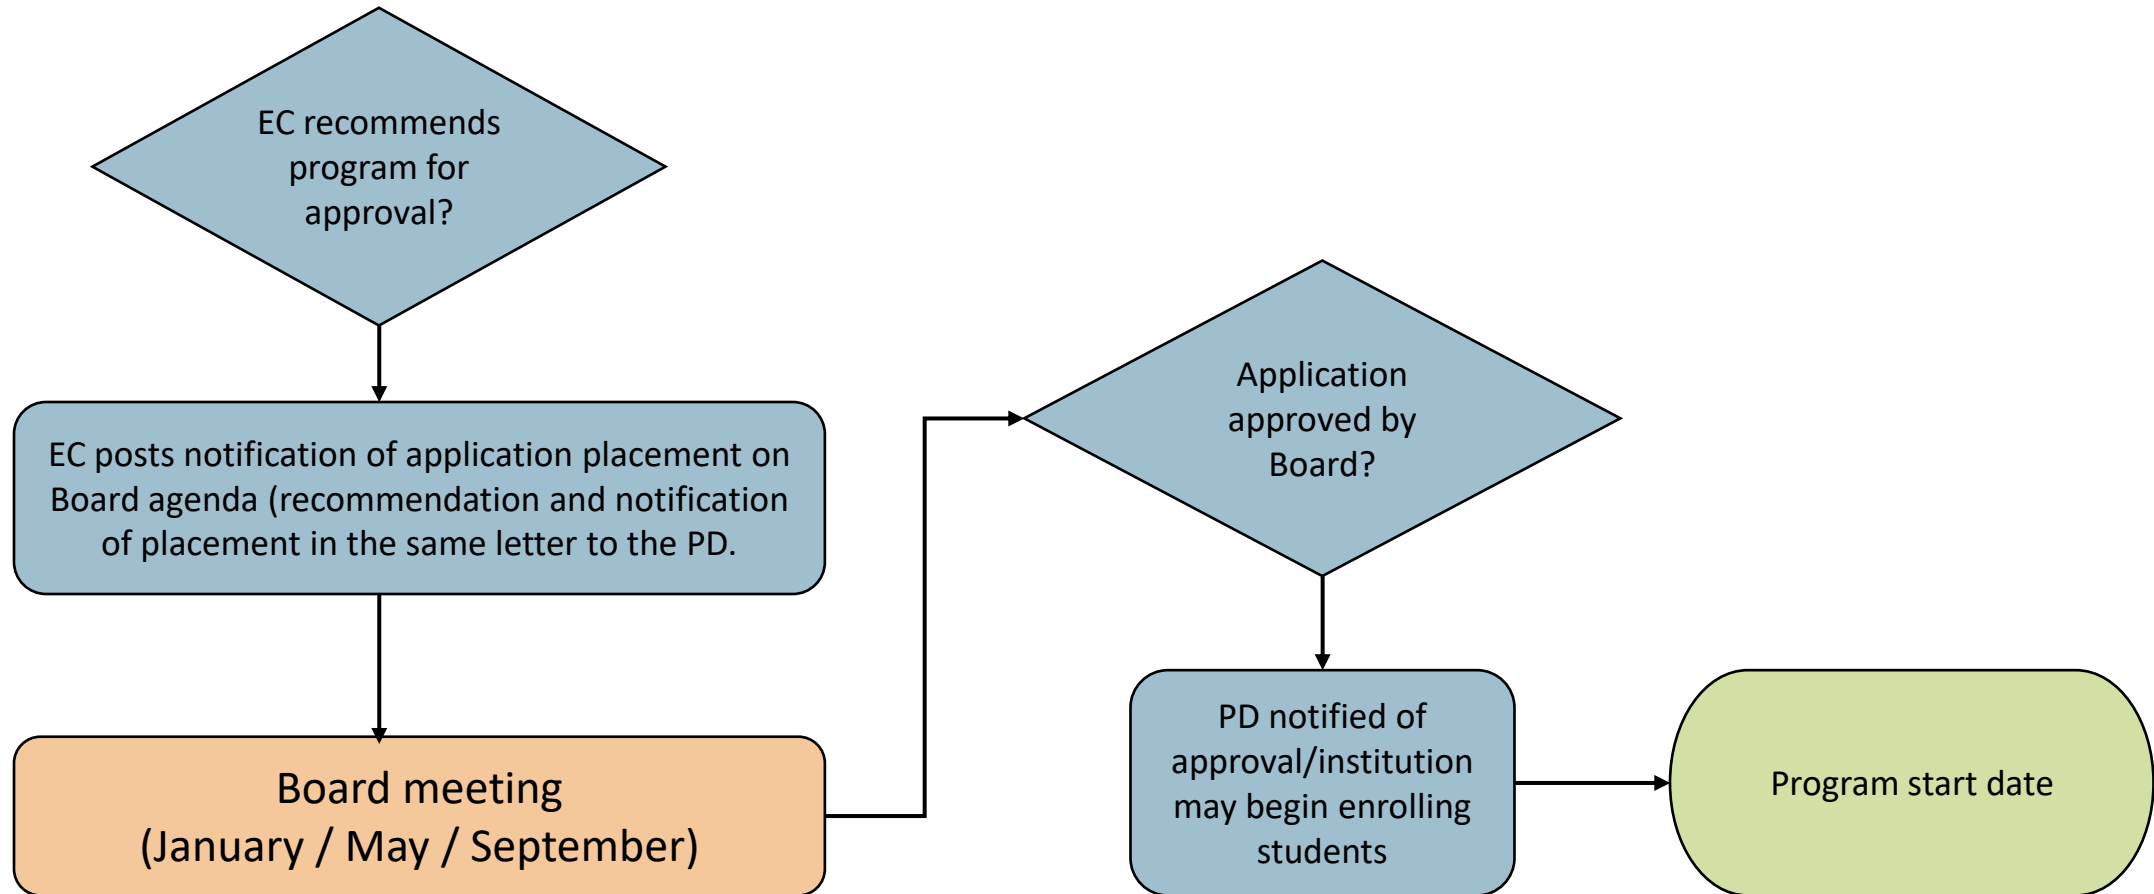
EC recommends program for approval?

EC posts notification of application placement on Board agenda (recommendation and notification of placement in the same letter to the PD.

Board meeting
(January / May / September)

Application approved by Board?

PD notified of approval/institution may begin enrolling students

Program start date